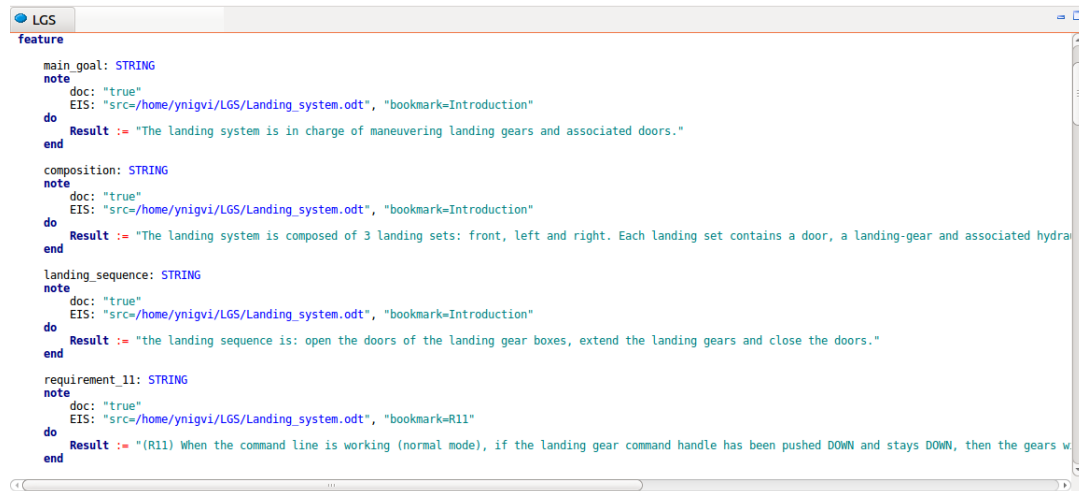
LGS
feature

main_goal: STRING
note
doc: "true"
EIS: "src=/home/ynigvi/LGS/Landing_system.odt", "bookmark=Introduction"
do
Result := "The landing system is in charge of maneuvering landing gears and associated doors."
end

composition: STRING
note
doc: "true"
EIS: "src=/home/ynigvi/LGS/Landing_system.odt", "bookmark=Introduction"
do
Result := "The landing system is composed of 3 landing sets: front, left and right. Each landing set contains a door, a landing-gear and associated hydra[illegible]
end

landing_sequence: STRING
note
doc: "true"
EIS: "src=/home/ynigvi/LGS/Landing_system.odt", "bookmark=Introduction"
do
Result := "the landing sequence is: open the doors of the landing gear boxes, extend the landing gears and close the doors."
end

requirement_11: STRING
note
doc: "true"
EIS: "src=/home/ynigvi/LGS/Landing_system.odt", "bookmark=R11"
do
Result := "(R11) When the command line is working (normal mode), if the landing gear command handle has been pushed DOWN and stays DOWN, then the gears w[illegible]
end